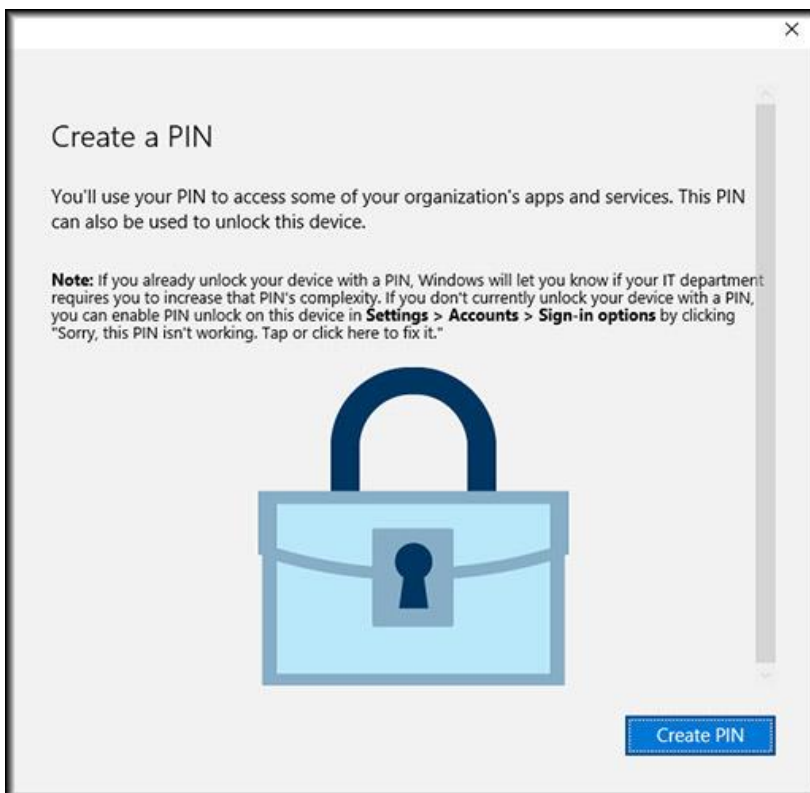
×

Create a PIN

You'll use your PIN to access some of your organization's apps and services. This PIN can also be used to unlock this device.

**Note:** If you already unlock your device with a PIN, Windows will let you know if your IT department requires you to increase that PIN's complexity. If you don't currently unlock your device with a PIN, you can enable PIN unlock on this device in **Settings > Accounts > Sign-in options** by clicking "Sorry, this PIN isn't working. Tap or click here to fix it."

Create PIN